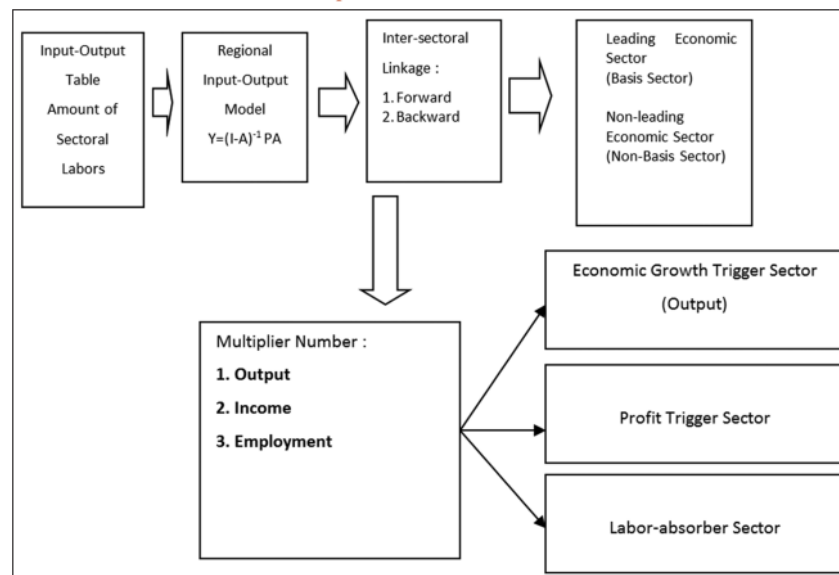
Input-Output Table Amount of Sectoral Labors

Regional Input-Output Model $Y=(I-A)^{-1}PA$

Inter-sectoral Linkage :
1. Forward
2. Backward

Leading Economic Sector (Basis Sector)

Non-leading Economic Sector (Non-Basis Sector)

Multiplier Number :
**1. Output**
**2. Income**
**3. Employment**

Economic Growth Trigger Sector (Output)

Profit Trigger Sector

Labor-absorber Sector